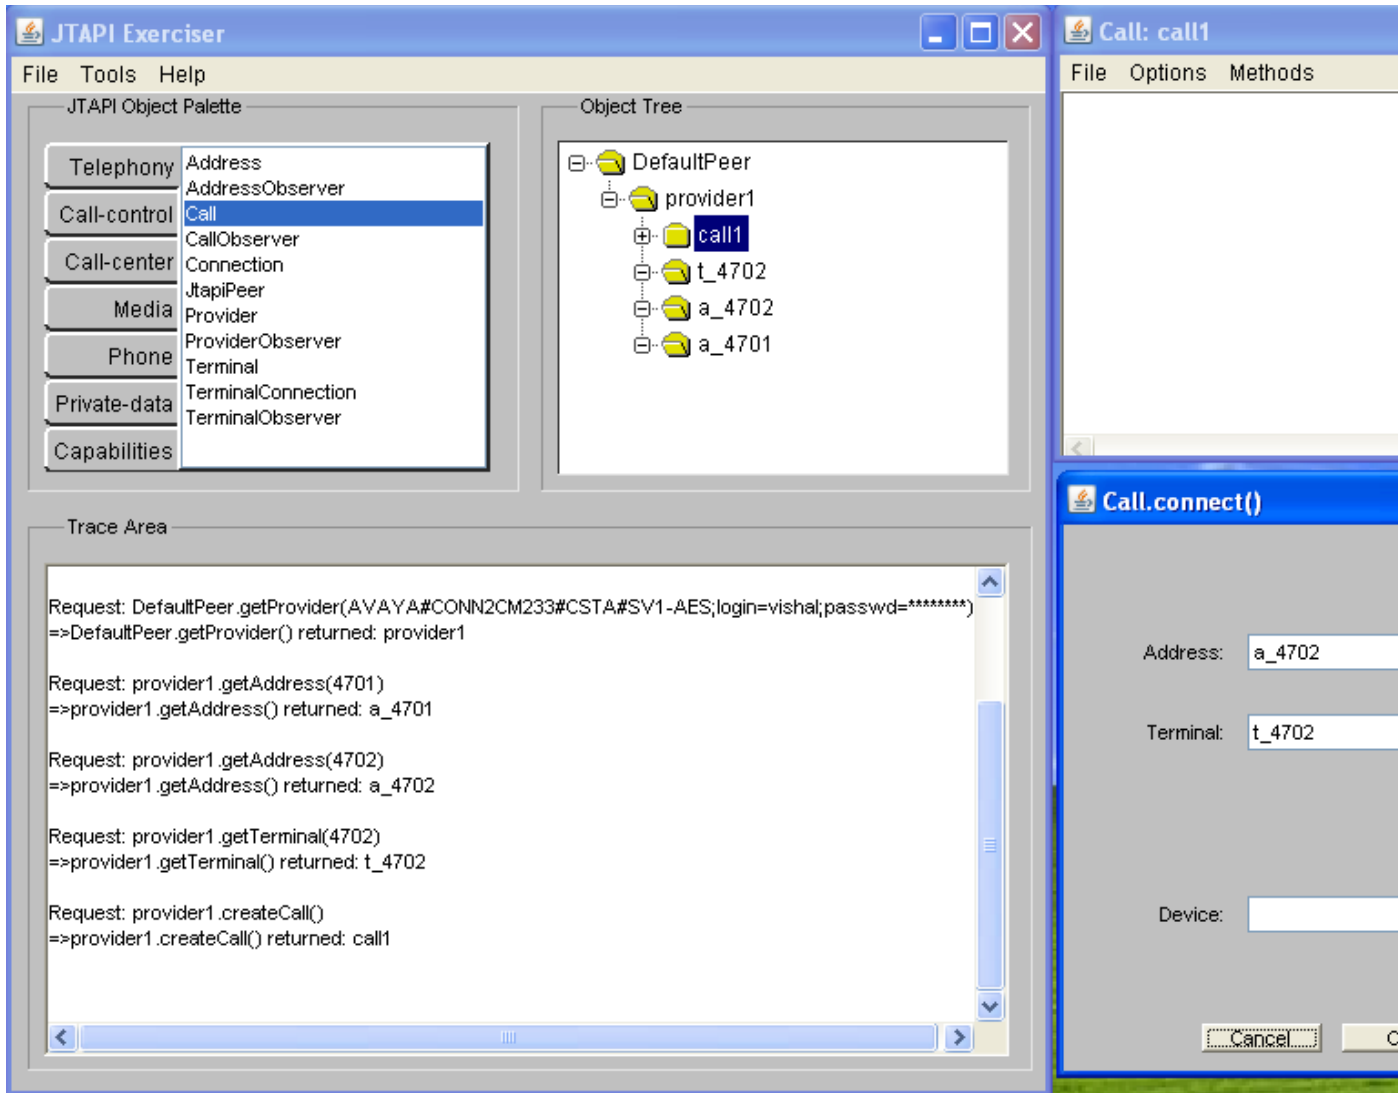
JTAPI Exerciser

File Tools Help

JTAPI Object Palette

Telephony
Call-control
Call-center
Media
Phone
Private-data
Capabilities

Address
AddressObserver
Call
CallObserver
Connection
JtapiPeer
Provider
ProviderObserver
Terminal
TerminalConnection
TerminalObserver

Object Tree

DefaultPeer
provider1
call1
t_4702
a_4702
a_4701

Trace Area

Request: DefaultPeer.getProvider(AVAYA#CONN2CM233#CSTA#SV1-AES;login=vishal;passwd=********)
=>DefaultPeer.getProvider() returned: provider1

Request: provider1.getAddress(4701)
=>provider1.getAddress() returned: a_4701

Request: provider1.getAddress(4702)
=>provider1.getAddress() returned: a_4702

Request: provider1.getTerminal(4702)
=>provider1.getTerminal() returned: t_4702

Request: provider1.createCall()
=>provider1.createCall() returned: call1

Call: call1

File Options Methods

Call.connect()

Address: a_4702

Terminal: t_4702

Device:

Cancel

C